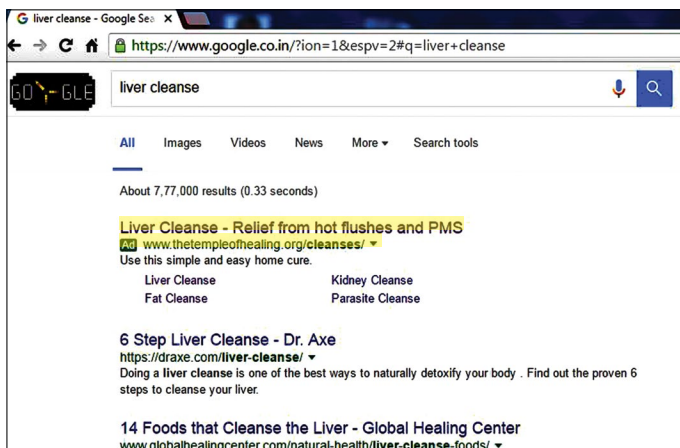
G liver cleanse - Google Sea ×

https://www.google.co.in/?ion=1&espv=2#q=liver+cleanse

GO GLE

liver cleanse

All Images Videos News More ▾ Search tools

About 7,77,000 results (0.33 seconds)

Liver Cleanse - Relief from hot flushes and PMS
Ad www.thetempleofhealing.org/cleanses/ ▾
Use this simple and easy home cure.

| Liver Cleanse | Kidney Cleanse |
|---|---|
| Fat Cleanse | Parasite Cleanse |

6 Step Liver Cleanse - Dr. Axe
https://draxe.com/liver-cleanse/ ▾
Doing a liver cleanse is one of the best ways to naturally detoxify your body . Find out the proven 6 steps to cleanse your liver.

14 Foods that Cleanse the Liver - Global Healing Center
www.globalhealingcenter.com/natural-health/liver-cleanse-foods/ ▾